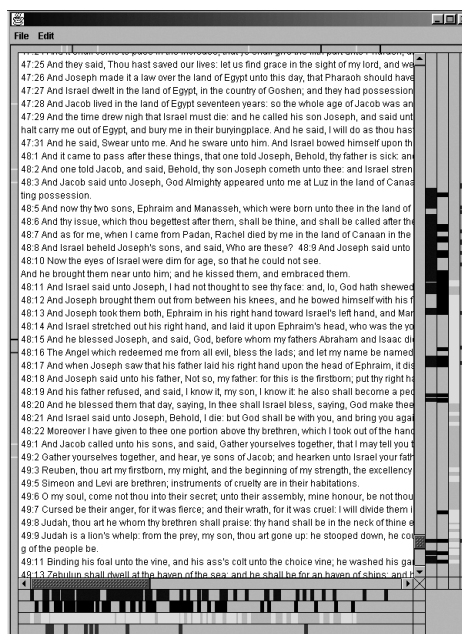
File Edit

47:24 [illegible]
47:25 And they said, Thou hast saved our lives: let us find grace in the sight of my lord, and we
47:26 And Joseph made it a law over the land of Egypt unto this day, that Pharaoh should have
47:27 And Israel dwelt in the land of Egypt, in the country of Goshen; and they had possession
47:28 And Jacob lived in the land of Egypt seventeen years: so the whole age of Jacob was an
47:29 And the time drew nigh that Israel must die: and he called his son Joseph, and said unt
halt carry me out of Egypt, and bury me in their buryingplace. And he said, I will do as thou hast
47:31 And he said, Swear unto me. And he sware unto him. And Israel bowed himself upon th
48:1 And it came to pass after these things, that one told Joseph, Behold, thy father is sick: an
48:2 And one told Jacob, and said, Behold, thy son Joseph cometh unto thee: and Israel stren
48:3 And Jacob said unto Joseph, God Almighty appeared unto me at Luz in the land of Canaa
ting possession.
48:5 And now thy two sons, Ephraim and Manasseh, which were born unto thee in the land of
48:6 And thy issue, which thou begettest after them, shall be thine, and shall be called after th
48:7 And as for me, when I came from Padan, Rachel died by me in the land of Canaan in the
48:8 And Israel beheld Joseph's sons, and said, Who are these? 48:9 And Joseph said unto
48:10 Now the eyes of Israel were dim for age, so that he could not see.
And he brought them near unto him; and he kissed them, and embraced them.
48:11 And Israel said unto Joseph, I had not thought to see thy face: and, lo, God hath shewed
48:12 And Joseph brought them out from between his knees, and he bowed himself with his f
48:13 And Joseph took them both, Ephraim in his right hand toward Israel's left hand, and Man
48:14 And Israel stretched out his right hand, and laid it upon Ephraim's head, who was the yo
48:15 And he blessed Joseph, and said, God, before whom my fathers Abraham and Isaac di
48:16 The Angel which redeemed me from all evil, bless the lads; and let my name be named
48:17 And when Joseph saw that his father laid his right hand upon the head of Ephraim, it dis
48:18 And Joseph said unto his father, Not so, my father: for this is the firstborn; put thy right h
48:19 And his father refused, and said, I know it, my son, I know it: he also shall become a peo
48:20 And he blessed them that day, saying, In thee shall Israel bless, saying, God make thee
48:21 And Israel said unto Joseph, Behold, I die: but God shall be with you, and bring you aga
48:22 Moreover I have given to thee one portion above thy brethren, which I took out of the hand
49:1 And Jacob called unto his sons, and said, Gather yourselves together, that I may tell you t
49:2 Gather yourselves together, and hear, ye sons of Jacob; and hearken unto Israel your fath
49:3 Reuben, thou art my firstborn, my might, and the beginning of my strength, the excellency
49:5 Simeon and Levi are brethren; instruments of cruelty are in their habitations.
49:6 O my soul, come not thou into their secret; unto their assembly, mine honour, be not thou
49:7 Cursed be their anger, for it was fierce; and their wrath, for it was cruel: I will divide them i
49:8 Judah, thou art he whom thy brethren shall praise: thy hand shall be in the neck of thine e
49:9 Judah is a lion's whelp: from the prey, my son, thou art gone up: he stooped down, he co
g of the people be.
49:11 Binding his foal unto the vine, and his ass's colt unto the choice vine; he washed his ga
49:13 Zebulun shall dwell at the haven of the sea; and he shall be for an haven of ships; and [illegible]